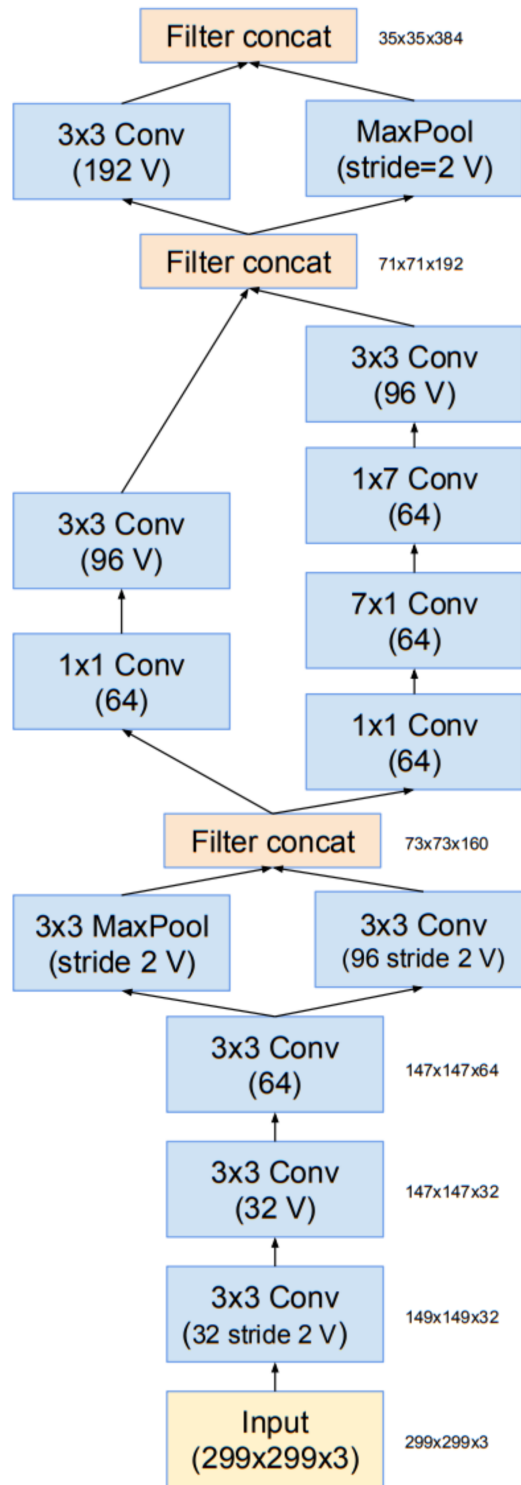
Filter concat
35x35x384

3x3 Conv
(192 V)

MaxPool
(stride=2 V)

Filter concat
71x71x192

3x3 Conv
(96 V)

1x7 Conv
(64)

3x3 Conv
(96 V)

7x1 Conv
(64)

1x1 Conv
(64)

1x1 Conv
(64)

Filter concat
73x73x160

3x3 MaxPool
(stride 2 V)

3x3 Conv
(96 stride 2 V)

3x3 Conv
(64)
147x147x64

3x3 Conv
(32 V)
147x147x32

3x3 Conv
(32 stride 2 V)
149x149x32

Input
(299x299x3)
299x299x3